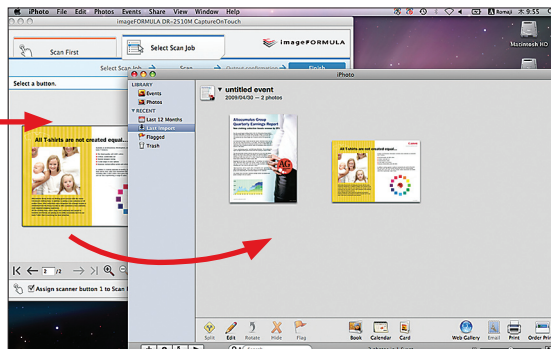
iPhoto File Edit Photos Events Share View Window Help

Romaji 9:55

imageFORMULA DR-2510M CaptureOnTouch

Scan First

Select Scan Job

imageFORMULA

Select Scan Job

Output confirmation

Finish

Select a button.

Macintosh HD

iPhoto

LIBRARY

Events

Photos

RECENT

Last 12 Months

Last Import

Flagged

Trash

untitled event

2009/04/30 — 2 photos

Allsounds Group Quarterly Earnings Report

All T-shirts are not created equal...

All T-shirts are not created equal...

2 /2

Assign scanner button 1 to Scan F

Split

Edit

Rotate

Hide

Flag

Book

Calendar

Card

Web Gallery

Email

Print

Order Prints